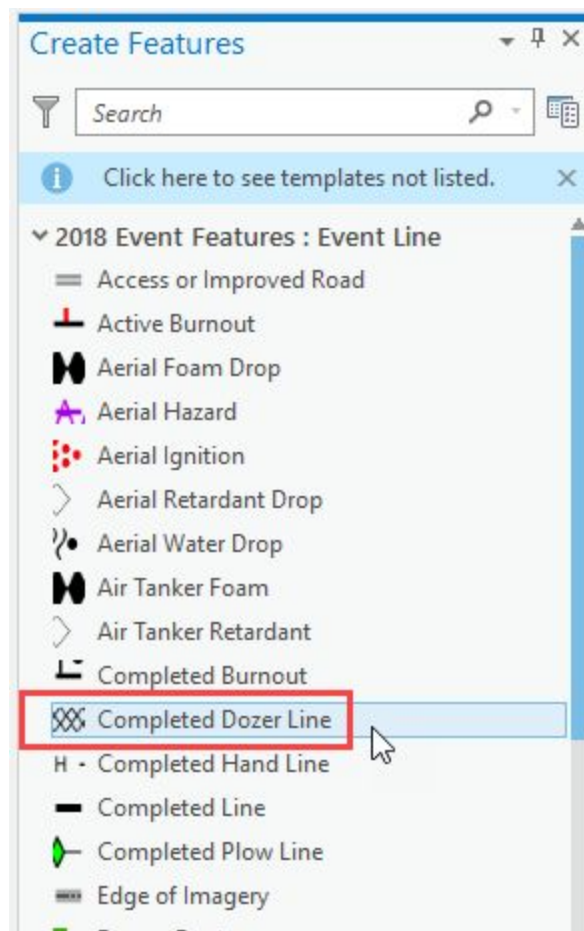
Create Features

Search

Click here to see templates not listed.

2018 Event Features : Event Line

Access or Improved Road

Active Burnout

Aerial Foam Drop

Aerial Hazard

Aerial Ignition

Aerial Retardant Drop

Aerial Water Drop

Air Tanker Foam

Air Tanker Retardant

Completed Burnout

Completed Dozer Line

Completed Hand Line

Completed Line

Completed Plow Line

Edge of Imagery

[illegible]